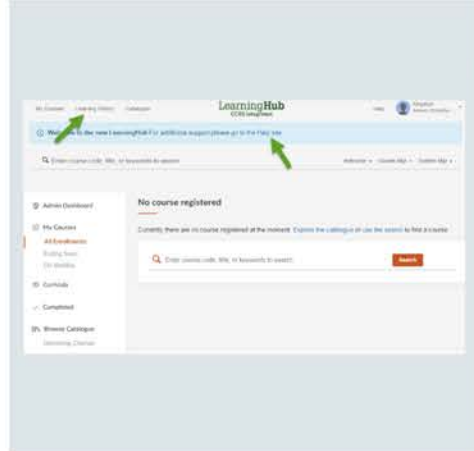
My Courses Learning History Catalogue

LearningHub
CCRS Integrated

Help

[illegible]

Wel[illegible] to the new LearningHub! For additional support please go to the Help site.

Enter course code, title, or keywords to search

Admin Dashboard

My Courses

All Enrollments

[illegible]

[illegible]

Curricula

Completed

Browse Catalogue

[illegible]

No course registered

Currently, there are no course registered at the moment. Explore the catalogue or use the search to find a course.

Enter course code, title, or keywords to search

Search